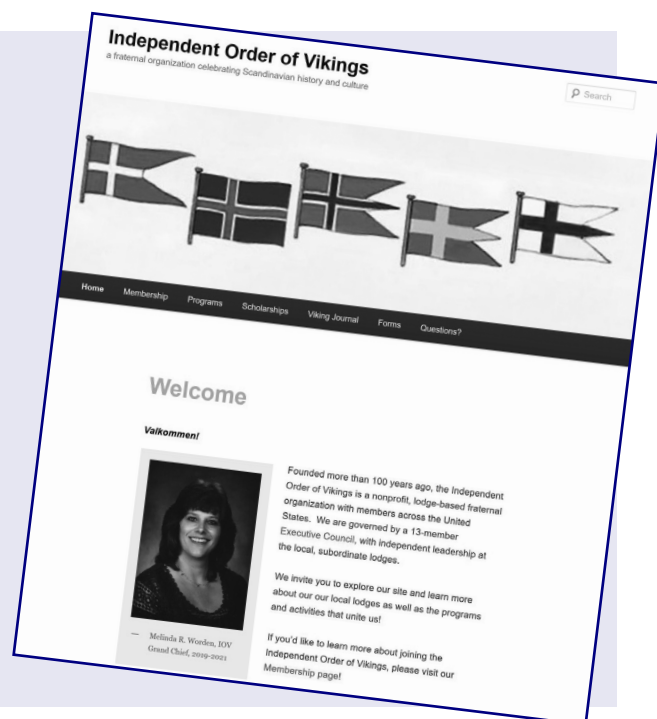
Independent Order of Vikings
a fraternal organization celebrating Scandinavian history and culture

Search

Home Membership Programs Scholarships Viking Journal Forms Questions?

Welcome

Valkommen!

Founded more than 100 years ago, the Independent Order of Vikings is a nonprofit, lodge-based fraternal organization with members across the United States. We are governed by a 13-member Executive Council, with independent leadership at the local, subordinate lodges.

We invite you to explore our site and learn more about our our local lodges as well as the programs and activities that unite us!

If you'd like to learn more about joining the Independent Order of Vikings, please visit our Membership page!

— Melinda R. Worden, IOV Grand Chief, 2019-2021